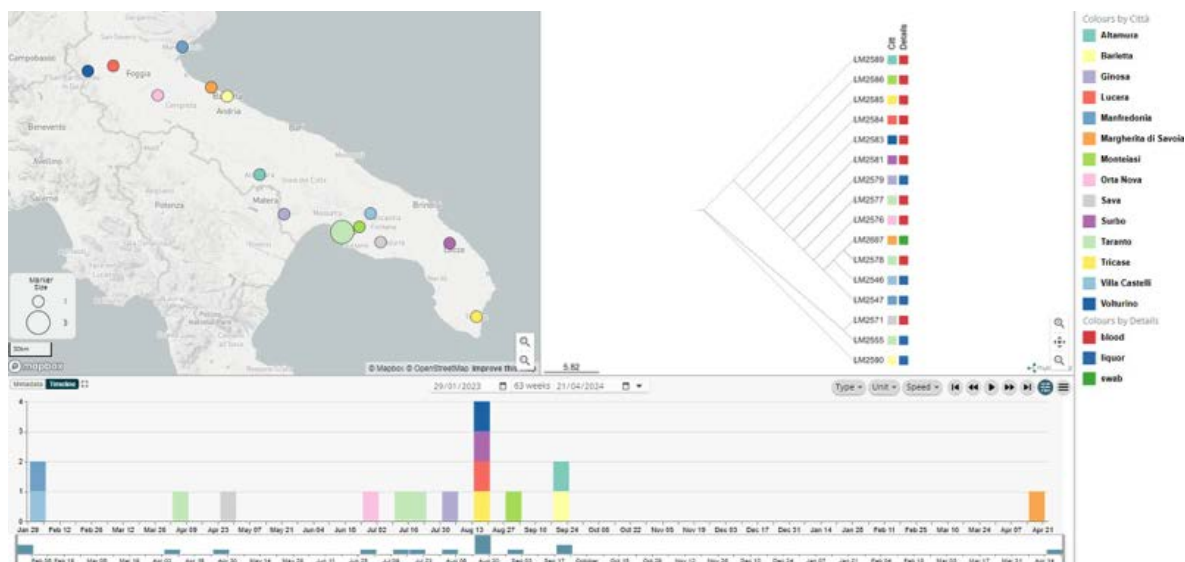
Campobasso
Foggia
Benevento
Andria
Bari
Altamura
Potenza
Matera
Brindisi
Taranto
Lecce
Salerno

Marker Size
1
3

30km
© mapbox
© Mapbox © OpenStreetMap Improve this map

Città
Details

LM2589
LM2586
LM2585
LM2584
LM2583
LM2581
LM2579
LM2577
LM2576
LM2687
LM2578
LM2546
LM2547
LM2571
LM2555
LM2580

5.82

Colours by Città
Altamura
Barletta
Ginosa
Lucera
Manfredonia
Margherita di Savoia
Monteiasi
Orta Nova
Sava
Surbo
Taranto
Tricase
Villa Castelli
Volturino
Colours by Details
blood
liquor
swab

Metadata Timeline
29/01/2023 63 weeks 21/04/2024
Type Unit Speed

4
3
2
1
0

Jan 29 Feb 12 Feb 26 Mar 12 Mar 26 Apr 09 Apr 23 May 07 May 21 Jun 04 Jun 18 Jul 02 Jul 16 Jul 30 Aug 13 Aug 27 Sep 10 Sep 24 Oct 08 Oct 22 Nov 05 Nov 19 Dec 03 Dec 17 Dec 31 Jan 14 Jan 28 Feb 11 Feb 25 Mar 10 Mar 24 Apr 07 Apr 21